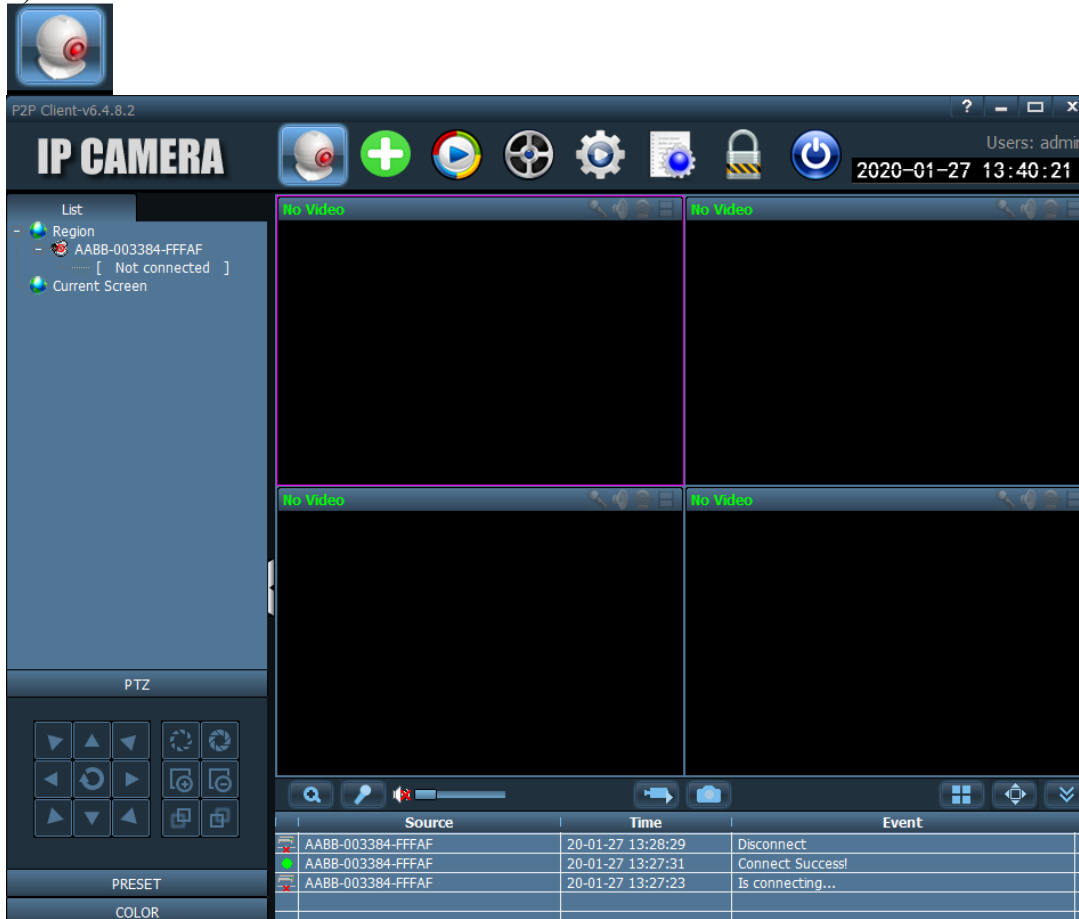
P2P Client-v6.4.8.2

? _ □ X

IP CAMERA

Users: admi

2020-01-27 13:40:21

List

- Region
- AABB-003384-FFFAF
[ Not connected ]
Current Screen

No Video

No Video

No Video

No Video

PTZ

PRESET

COLOR

| Source | Time | Event |
|---|---|---|
| AABB-003384-FFFAF | 20-01-27 13:28:29 | Disconnect |
| AABB-003384-FFFAF | 20-01-27 13:27:31 | Connect Success! |
| AABB-003384-FFFAF | 20-01-27 13:27:23 | Is connecting... |